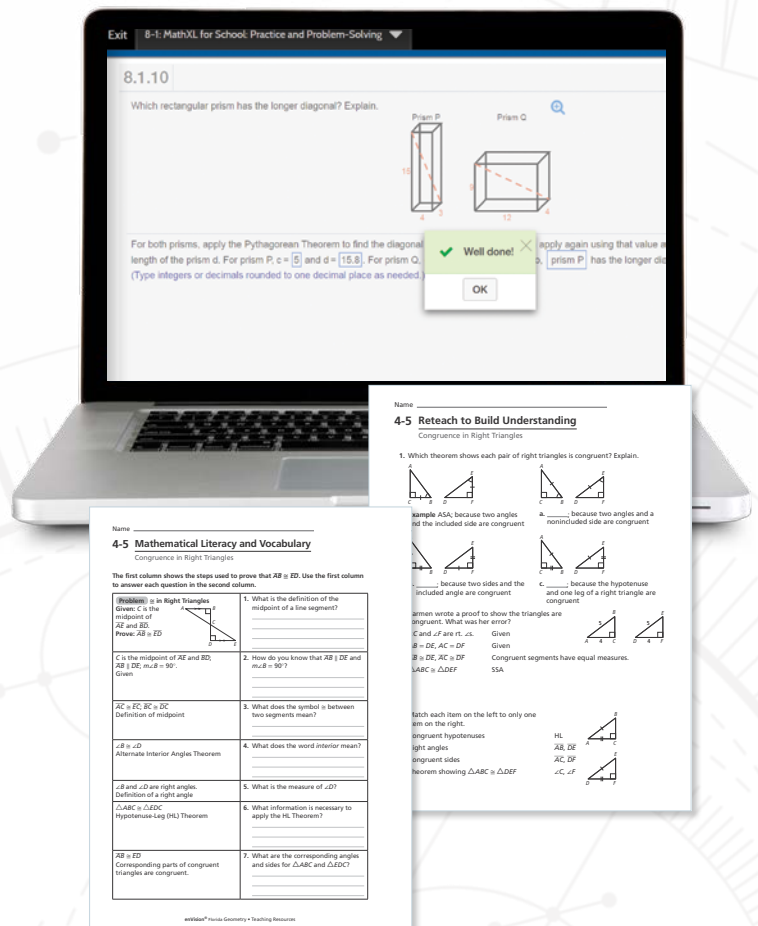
Exit 8-1: MathXL for School: Practice and Problem-Solving

8.1.10

Which rectangular prism has the longer diagonal? Explain.

Prism P

Prism Q

15

4

3

9

12

4

For both prisms, apply the Pythagorean Theorem to find the diagonal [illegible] apply again using that value a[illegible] length of the prism d. For prism P, c = 5 and d = 15.8. For prism Q, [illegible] prism P has the longer di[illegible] (Type integers or decimals rounded to one decimal place as needed.)

Well done!

OK

Name

4-5 Reteach to Build Understanding

Congruence in Right Triangles

1. Which theorem shows each pair of right triangles is congruent? Explain.

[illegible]xample ASA; because two angles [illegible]nd the included side are congruent

a. ______; because two angles and a nonincluded side are congruent

______; because two sides and the included angle are congruent

c. ______; because the hypotenuse and one leg of a right triangle are congruent

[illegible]armen wrote a proof to show the triangles are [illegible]ongruent. What was her error?

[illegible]C and ∠F are rt. ∠s. Given

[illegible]B = DE, AC = DF Given

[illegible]B ≅ DE, AC ≅ DF Congruent segments have equal measures.

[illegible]ABC ≅ △DEF SSA

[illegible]atch each item on the left to only one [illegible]em on the right.

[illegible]ongruent hypotenuses HL

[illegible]ight angles $\overline{AB}$, $\overline{DE}$

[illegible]ongruent sides $\overline{AC}$, $\overline{DF}$

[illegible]heorem showing △ABC ≅ △DEF ∠C, ∠F

Name

4-5 Mathematical Literacy and Vocabulary

Congruence in Right Triangles

The first column shows the steps used to prove that $\overline{AB} \cong \overline{ED}$. Use the first column to answer each question in the second column.

| Problem ≅ in Right Triangles<br>Given: C is the midpoint of $\overline{AE}$ and $\overline{BD}$.<br>Prove: $\overline{AB} \cong \overline{ED}$ | 1. What is the definition of the midpoint of a line segment? |
|---|---|
| C is the midpoint of $\overline{AE}$ and $\overline{BD}$; $\overline{AB} \parallel \overline{DE}$; $m\angle B = 90°$. Given | 2. How do you know that $\overline{AB} \parallel \overline{DE}$ and $m\angle B = 90°$? |
| $\overline{AC} \cong \overline{EC}$; $\overline{BC} \cong \overline{DC}$ Definition of midpoint | 3. What does the symbol ≅ between two segments mean? |
| ∠B ≅ ∠D Alternate Interior Angles Theorem | 4. What does the word interior mean? |
| ∠B and ∠D are right angles. Definition of a right angle | 5. What is the measure of ∠D? |
| △ABC ≅ △EDC Hypotenuse-Leg (HL) Theorem | 6. What information is necessary to apply the HL Theorem? |
| $\overline{AB} \cong \overline{ED}$ Corresponding parts of congruent triangles are congruent. | 7. What are the corresponding angles and sides for △ABC and △EDC? |

enVision® Florida Geometry • Teaching Resources